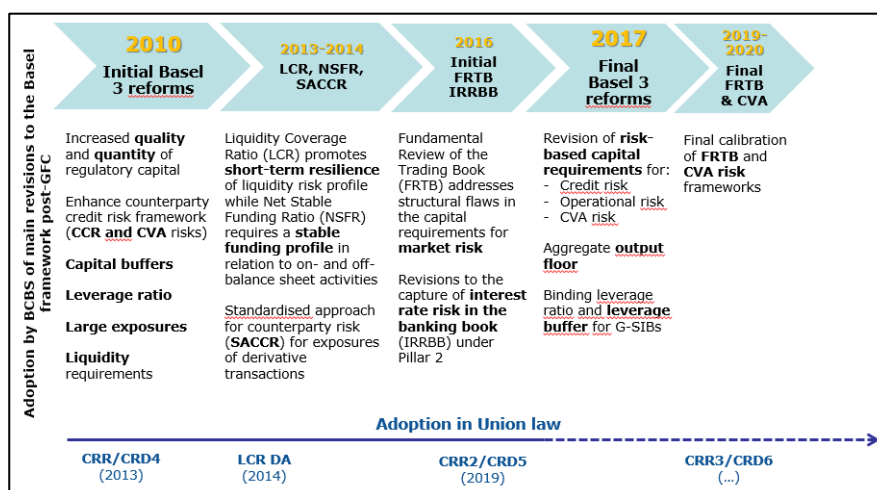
Adoption by BCBS of main revisions to the Basel framework post-GFC

2010
Initial Basel 3 reforms

2013-2014
LCR, NSFR, SACCR

2016
Initial FRTB IRRBB

2017
Final Basel 3 reforms

2019-2020
Final FRTB & CVA

Increased quality and quantity of regulatory capital

Enhance counterparty credit risk framework (CCR and CVA risks)

Capital buffers

Leverage ratio

Large exposures

Liquidity requirements

Liquidity Coverage Ratio (LCR) promotes short-term resilience of liquidity risk profile while Net Stable Funding Ratio (NSFR) requires a stable funding profile in relation to on- and off-balance sheet activities

Standardised approach for counterparty risk (SACCR) for exposures of derivative transactions

Fundamental Review of the Trading Book (FRTB) addresses structural flaws in the capital requirements for market risk

Revisions to the capture of interest rate risk in the banking book (IRRBB) under Pillar 2

Revision of risk-based capital requirements for:
- Credit risk
- Operational risk
- CVA risk

Aggregate output floor

Binding leverage ratio and leverage buffer for G-SIBs

Final calibration of FRTB and CVA risk frameworks

Adoption in Union law

CRR/CRD4
(2013)

LCR DA
(2014)

CRR2/CRD5
(2019)

CRR3/CRD6
(...)